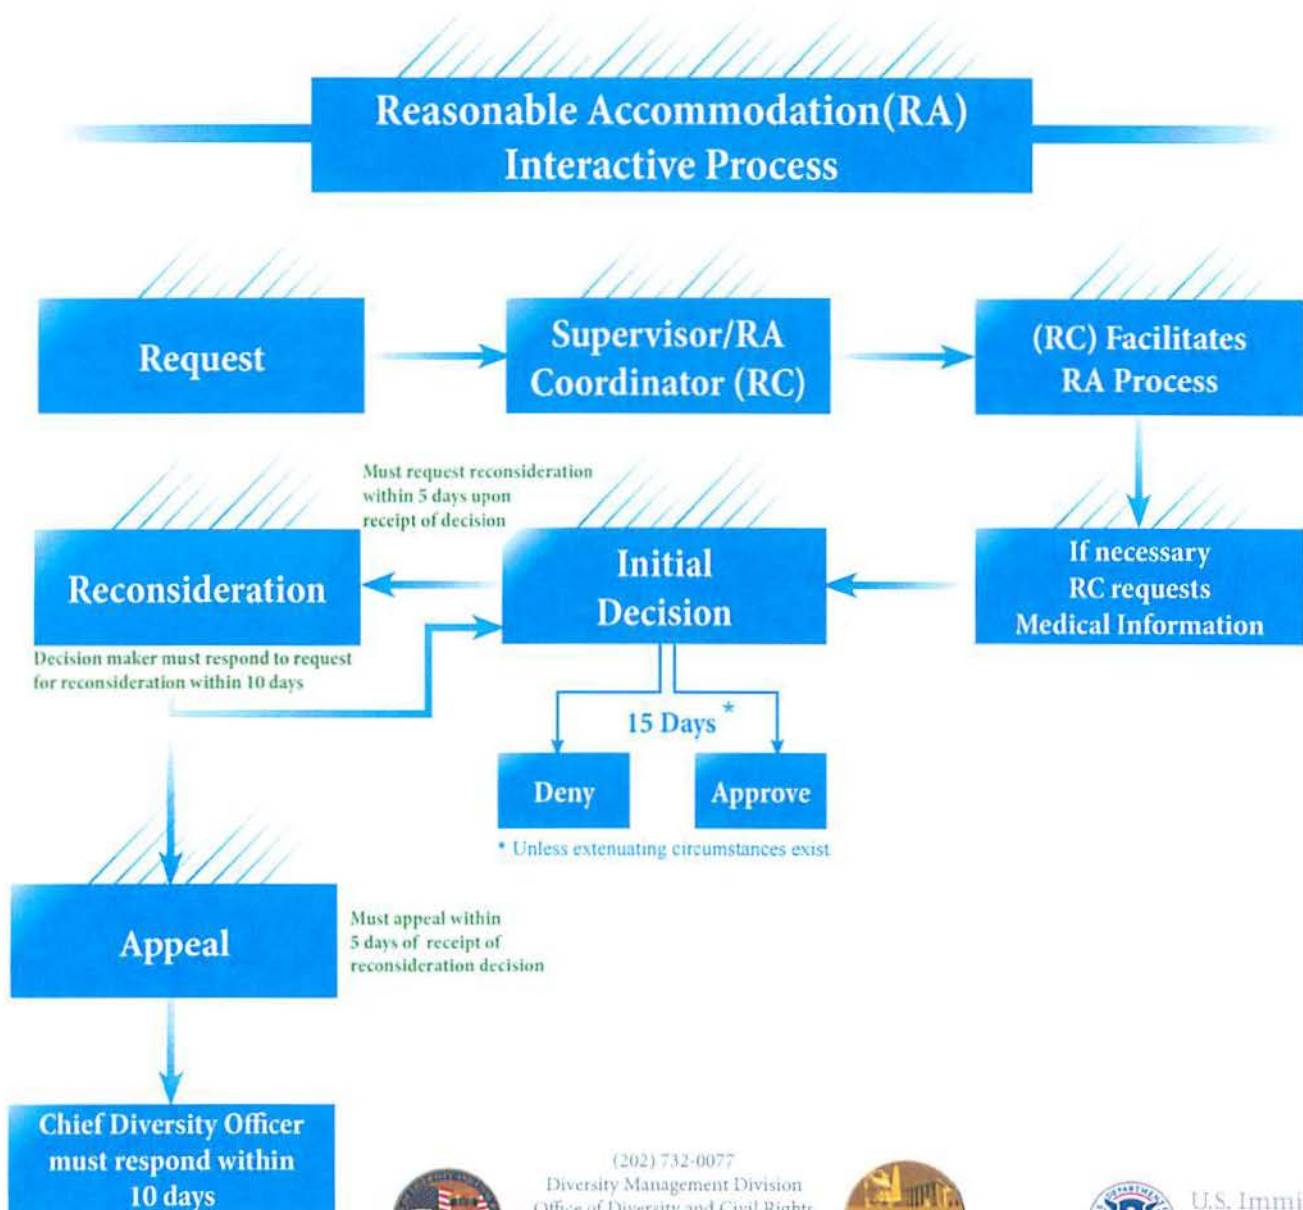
Reasonable Accommodation(RA) Interactive Process

Request

Supervisor/RA Coordinator (RC)

(RC) Facilitates RA Process

Must request reconsideration within 5 days upon receipt of decision

Reconsideration

Initial Decision

If necessary RC requests Medical Information

Decision maker must respond to request for reconsideration within 10 days

15 Days *

Deny

Approve

* Unless extenuating circumstances exist

Appeal

Must appeal within 5 days of receipt of reconsideration decision

Chief Diversity Officer must respond within 10 days

(202) 732-0077
Diversity Management Division
Office of Diversity and Civil Rights

U.S. Immi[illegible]